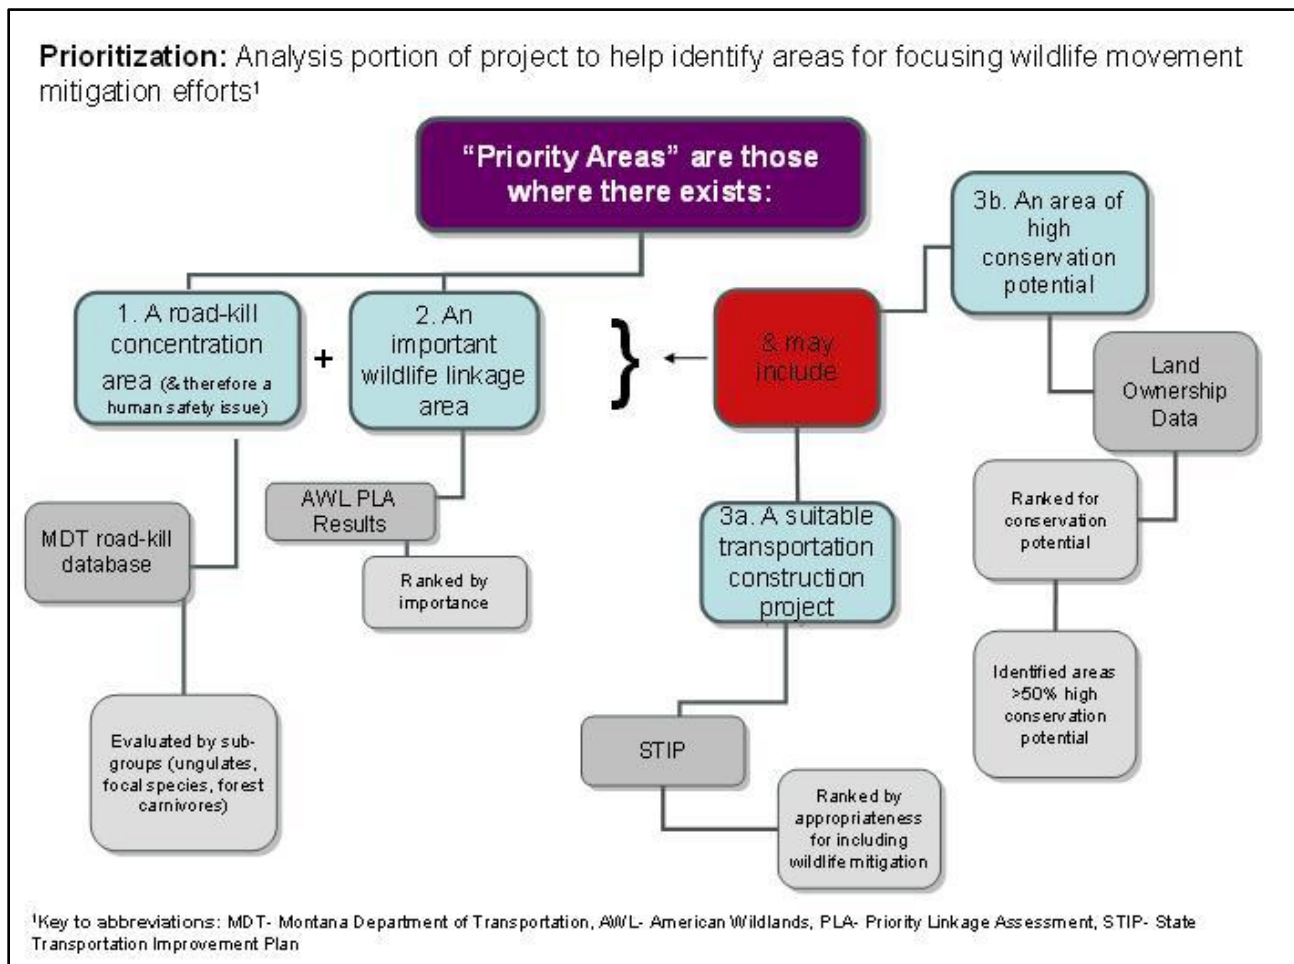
**Prioritization:** Analysis portion of project to help identify areas for focusing wildlife movement mitigation efforts¹

"Priority Areas" are those where there exists:

1. A road-kill concentration area (& therefore a human safety issue)

+

2. An important wildlife linkage area

& may include

3b. An area of high conservation potential

Land Ownership Data

Ranked for conservation potential

Identified areas >50% high conservation potential

MDT road-kill database

Evaluated by sub-groups (ungulates, focal species, forest carnivores)

AWL PLA Results

Ranked by importance

3a. A suitable transportation construction project

STIP

Ranked by appropriateness for including wildlife mitigation

¹Key to abbreviations: MDT- Montana Department of Transportation, AWL- American Wildlands, PLA- Priority Linkage Assessment, STIP- State Transportation Improvement Plan